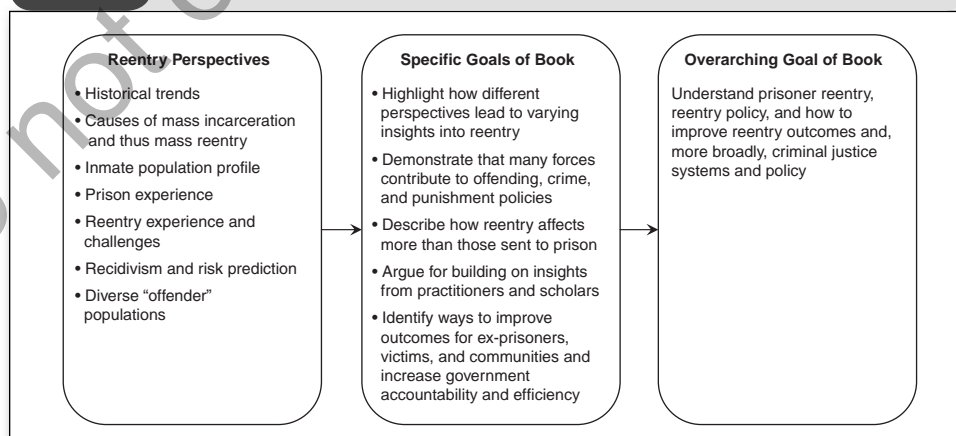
Reentry Perspectives

• Historical trends
• Causes of mass incarceration and thus mass reentry
• Inmate population profile
• Prison experience
• Reentry experience and challenges
• Recidivism and risk prediction
• Diverse "offender" populations

Specific Goals of Book

• Highlight how different perspectives lead to varying insights into reentry
• Demonstrate that many forces contribute to offending, crime, and punishment policies
• Describe how reentry affects more than those sent to prison
• Argue for building on insights from practitioners and scholars
• Identify ways to improve outcomes for ex-prisoners, victims, and communities and increase government accountability and efficiency

Overarching Goal of Book

Understand prisoner reentry, reentry policy, and how to improve reentry outcomes and, more broadly, criminal justice systems and policy